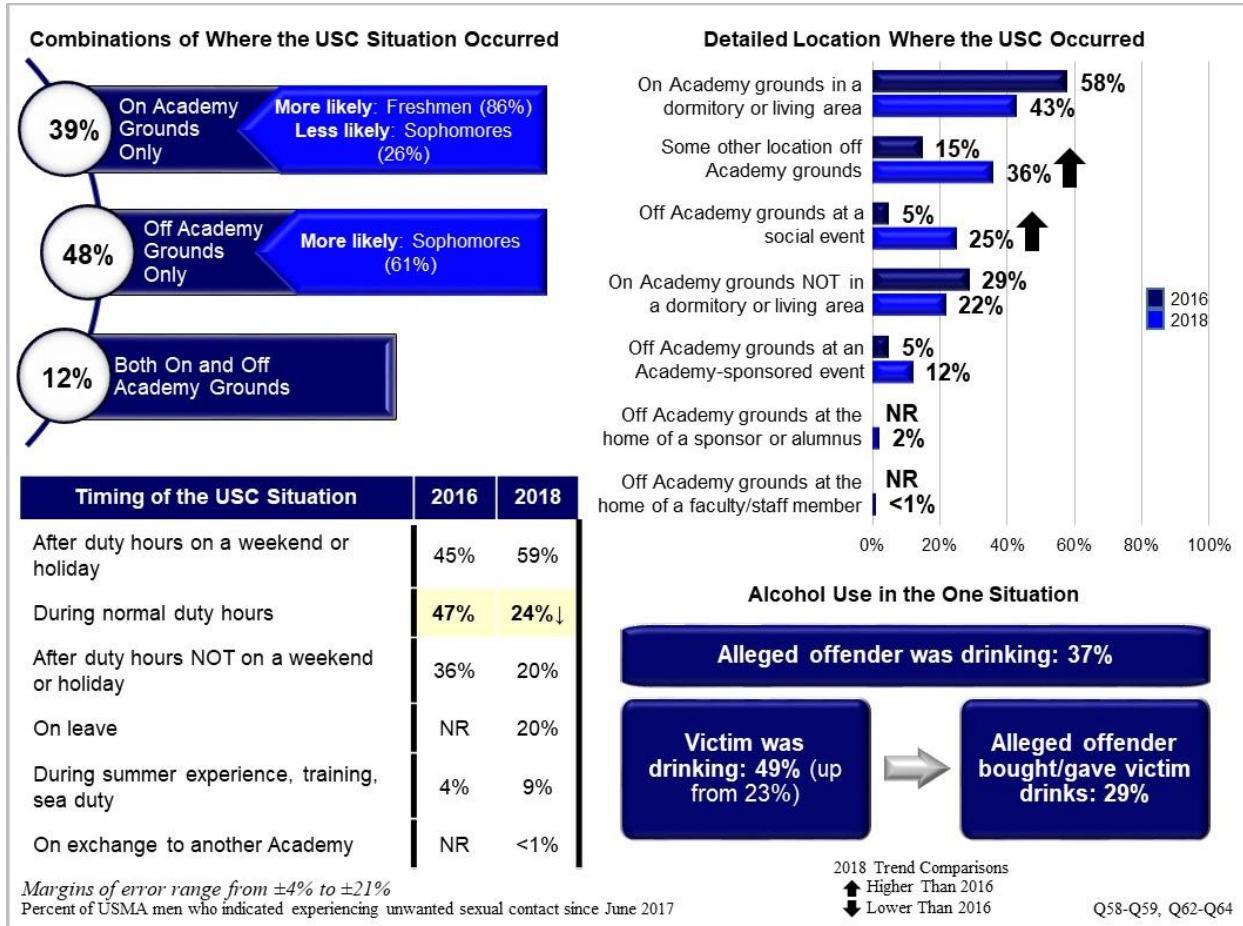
Combinations of Where the USC Situation Occurred

39% On Academy Grounds Only
More likely: Freshmen (86%)
Less likely: Sophomores (26%)

48% Off Academy Grounds Only
More likely: Sophomores (61%)

12% Both On and Off Academy Grounds

| Timing of the USC Situation | 2016 | 2018 |
|---|---|---|
| After duty hours on a weekend or holiday | 45% | 59% |
| During normal duty hours | 47% | 24%↓ |
| After duty hours NOT on a weekend or holiday | 36% | 20% |
| On leave | NR | 20% |
| During summer experience, training, sea duty | 4% | 9% |
| On exchange to another Academy | NR | <1% |

Margins of error range from ±4% to ±21%
Percent of USMA men who indicated experiencing unwanted sexual contact since June 2017

Detailed Location Where the USC Occurred

On Academy grounds in a dormitory or living area 58% 43%
Some other location off Academy grounds 15% 36%
Off Academy grounds at a social event 5% 25%
On Academy grounds NOT in a dormitory or living area 29% 22%
Off Academy grounds at an Academy-sponsored event 5% 12%
Off Academy grounds at the home of a sponsor or alumnus NR 2%
Off Academy grounds at the home of a faculty/staff member NR <1%

2016
2018

0% 20% 40% 60% 80% 100%

Alcohol Use in the One Situation

Alleged offender was drinking: 37%

Victim was drinking: 49% (up from 23%)

Alleged offender bought/gave victim drinks: 29%

2018 Trend Comparisons
Higher Than 2016
Lower Than 2016

Q58-Q59, Q62-Q64